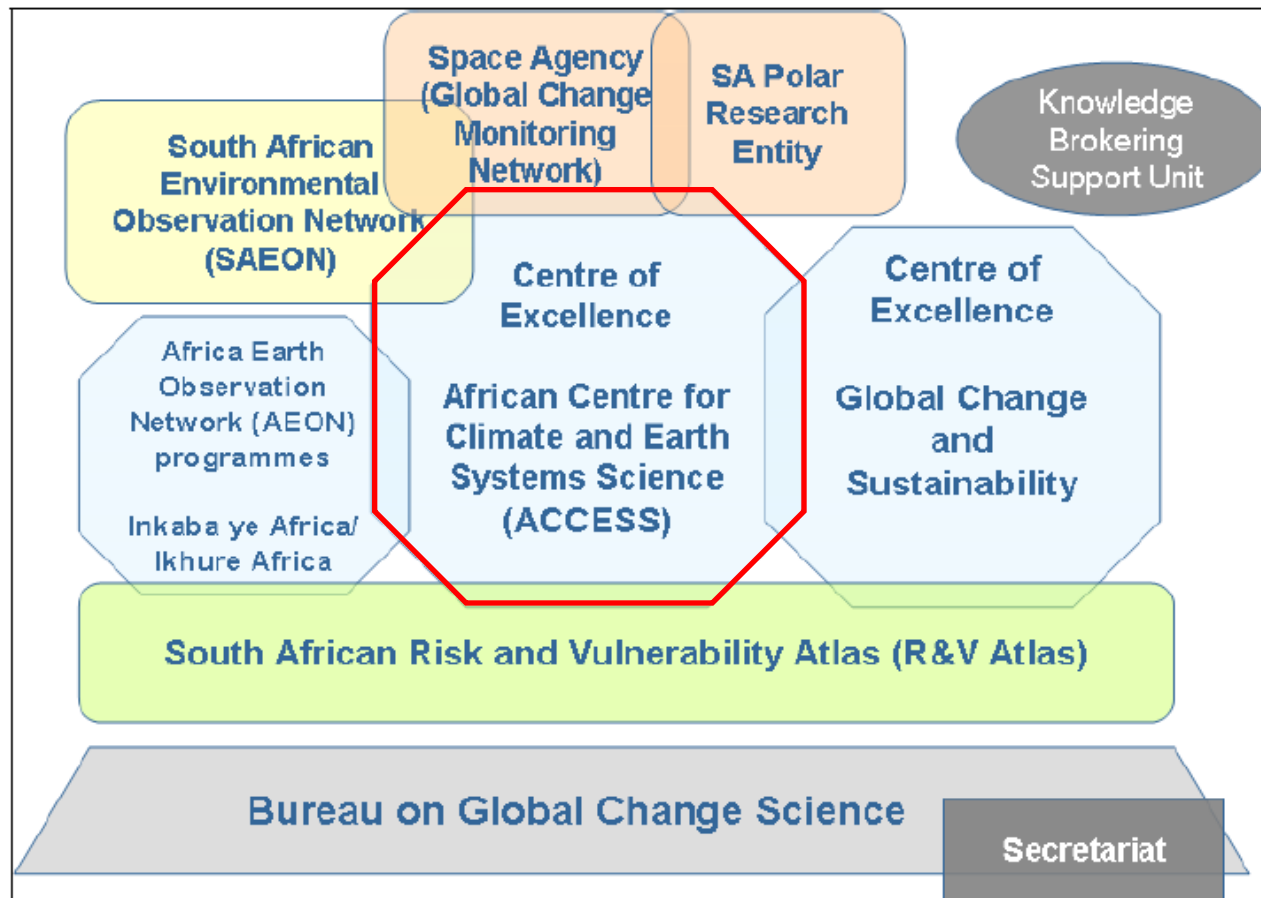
Space Agency (Global Change Monitoring Network)

SA Polar Research Entity

Knowledge Brokering Support Unit

South African Environmental Observation Network (SAEON)

Centre of Excellence

African Centre for Climate and Earth Systems Science (ACCESS)

Centre of Excellence

Global Change and Sustainability

Africa Earth Observation Network (AEON) programmes

Inkaba ye Africa/ Ikhure Africa

South African Risk and Vulnerability Atlas (R&V Atlas)

Bureau on Global Change Science

Secretariat